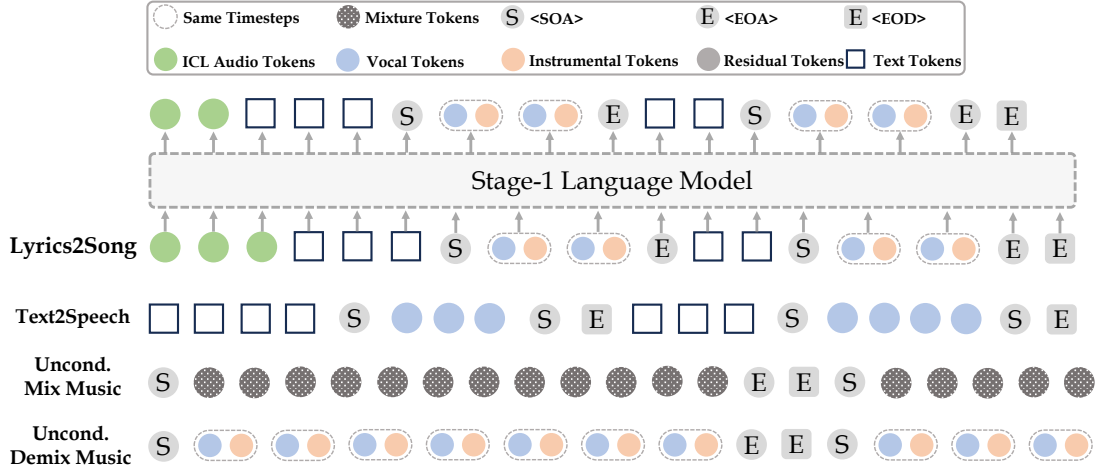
Same Timesteps
Mixture Tokens
S <SOA>
E <EOA>
E <EOD>
ICL Audio Tokens
Vocal Tokens
Instrumental Tokens
Residual Tokens
Text Tokens

S E S E E

Stage-1 Language Model

Lyrics2Song
S E S E E

Text2Speech
S S E S S E

Uncond. Mix Music
S E E S

Uncond. Demix Music
S E E S